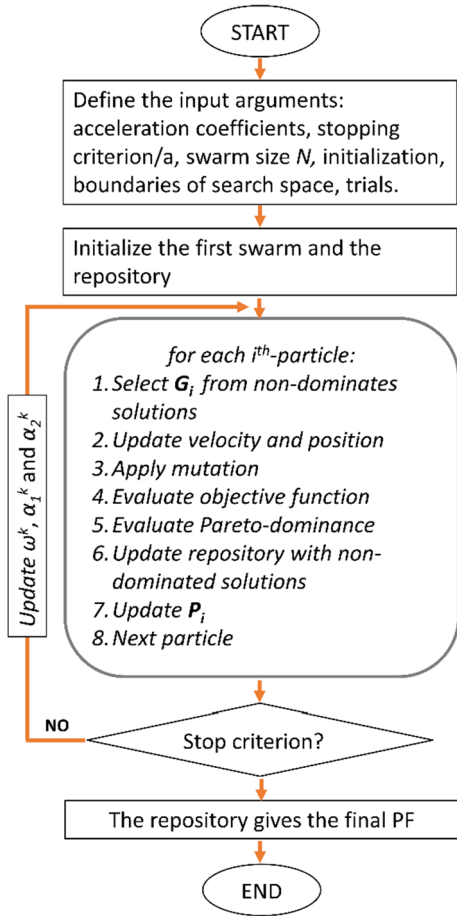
START

Define the input arguments: acceleration coefficients, stopping criterion/a, swarm size $N$, initialization, boundaries of search space, trials.

Initialize the first swarm and the repository

for each $i^{th}$-particle:
1. Select $\mathbf{G_i}$ from non-dominates solutions
2. Update velocity and position
3. Apply mutation
4. Evaluate objective function
5. Evaluate Pareto-dominance
6. Update repository with non-dominated solutions
7. Update $\mathbf{P_i}$
8. Next particle

Update $\omega^k$, $\alpha_1{}^k$ and $\alpha_2{}^k$

NO

Stop criterion?

The repository gives the final PF

END